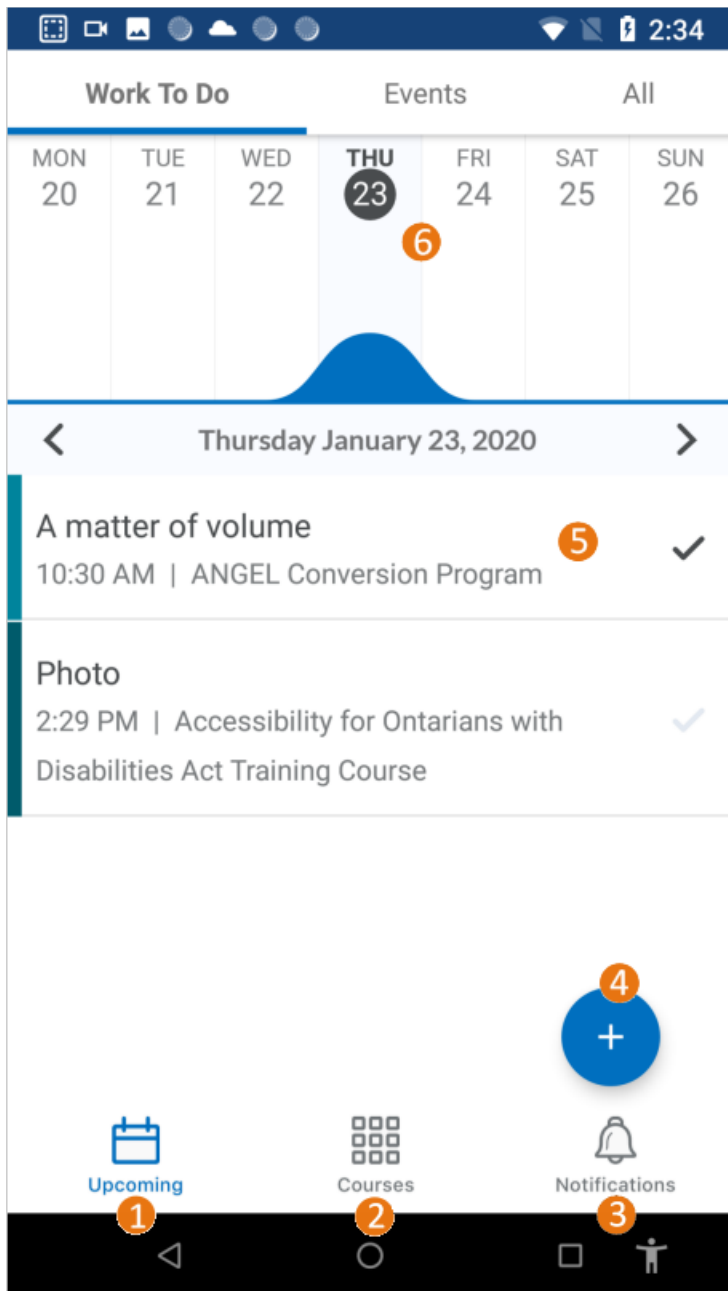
2:34

Work To Do
Events
All

MON 20
TUE 21
WED 22
THU 23
FRI 24
SAT 25
SUN 26

6

Thursday January 23, 2020

A matter of volume
10:30 AM | ANGEL Conversion Program

5

Photo
2:29 PM | Accessibility for Ontarians with Disabilities Act Training Course

4

+

Upcoming
Courses
Notifications

1
2
3